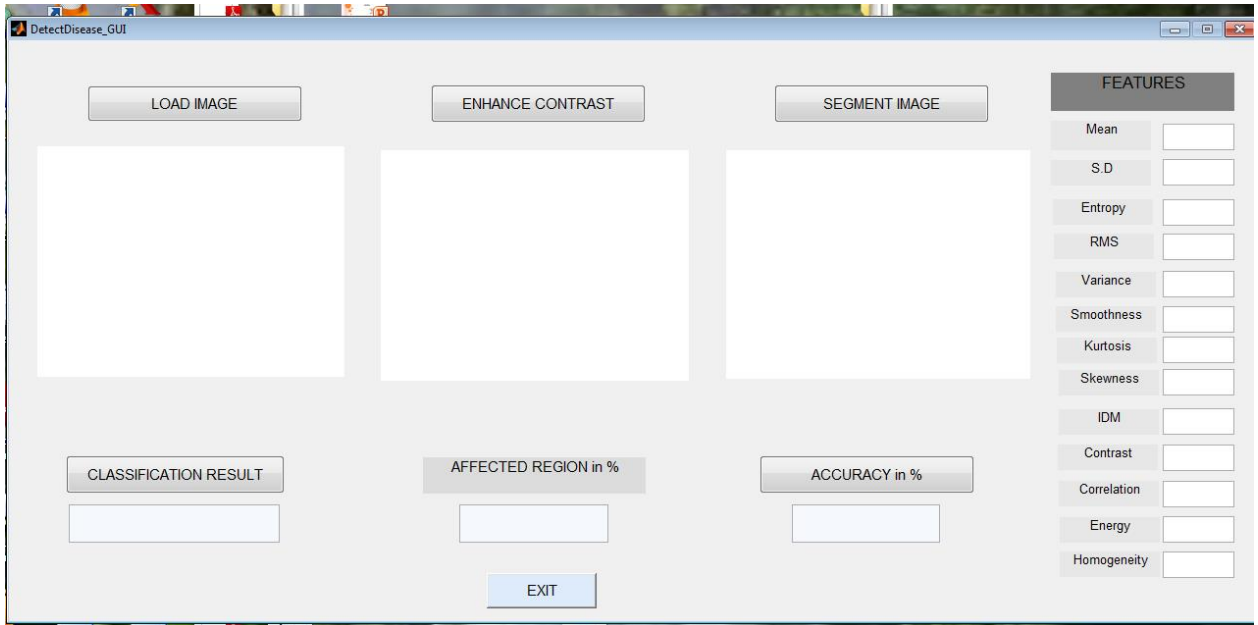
DetectDisease_GUI

LOAD IMAGE

ENHANCE CONTRAST

SEGMENT IMAGE

FEATURES

Mean

S.D

Entropy

RMS

Variance

Smoothness

Kurtosis

Skewness

IDM

Contrast

Correlation

Energy

Homogeneity

CLASSIFICATION RESULT

AFFECTED REGION in %

ACCURACY in %

EXIT